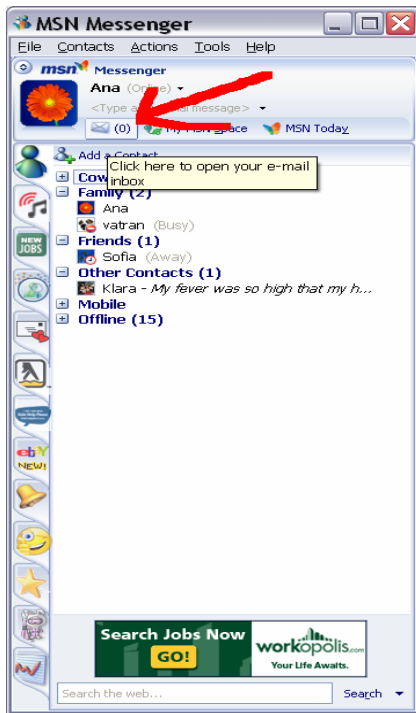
MSN Messenger

File Contacts Actions Tools Help

msn Messenger

Ana (Online)

<Type a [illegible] message>

(0) My MSN Space MSN Today

Add a Contact

Click here to open your e-mail inbox

Cow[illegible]

Family (2)

Ana

vatran (Busy)

Friends (1)

Sofia (Away)

Other Contacts (1)

Klara - My fever was so high that my h...

Mobile

Offline (15)

NEW JOBS

ebY NEW!

Search Jobs Now GO!

workopolis.com Your Life Awaits.

Search the web...

Search